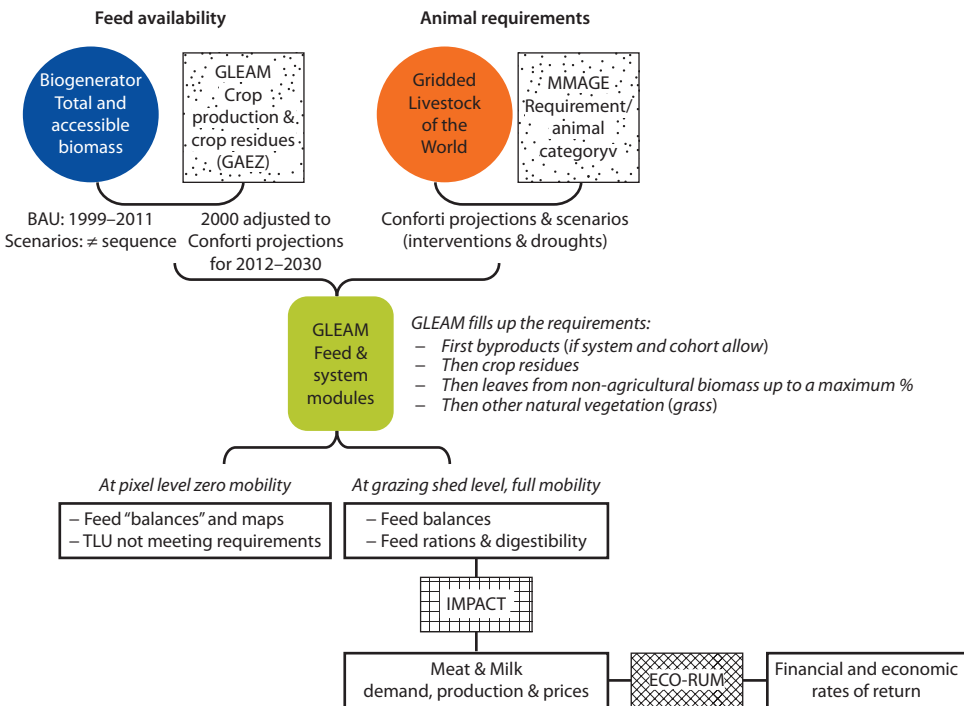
Feed availability

Animal requirements

Biogenerator Total and accessible biomass

GLEAM Crop production & crop residues (GAEZ)

Gridded Livestock of the World

MMAGE Requirement/ animal categoryv

BAU: 1999–2011
Scenarios: ≠ sequence

2000 adjusted to Conforti projections for 2012–2030

Conforti projections & scenarios (interventions & droughts)

GLEAM Feed & system modules

*GLEAM fills up the requirements:*
– *First byproducts* (*if system and cohort allow*)
– *Then crop residues*
– *Then leaves from non-agricultural biomass up to a maximum %*
– *Then other natural vegetation* (*grass*)

*At pixel level zero mobility*

*At grazing shed level, full mobility*

– Feed "balances" and maps
– TLU not meeting requirements

– Feed balances
– Feed rations & digestibility

IMPACT

Meat & Milk demand, production & prices

ECO-RUM

Financial and economic rates of return